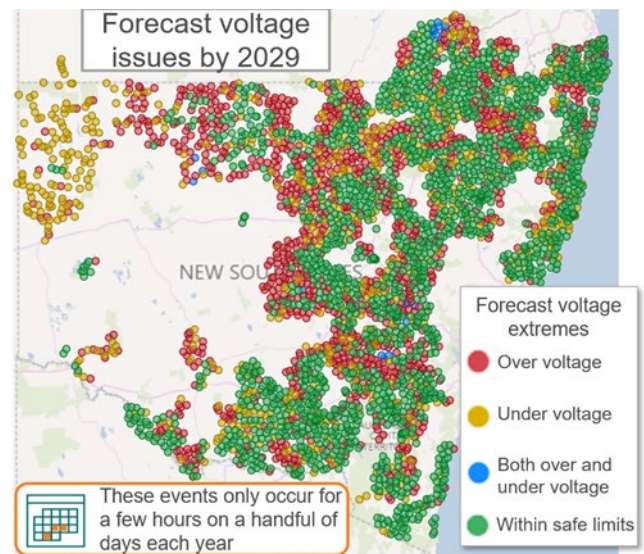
Forecast voltage issues by 2029

NEW SOU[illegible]

Forecast voltage extremes

Over voltage

Under voltage

Both over and under voltage

Within safe limits

These events only occur for a few hours on a handful of days each year